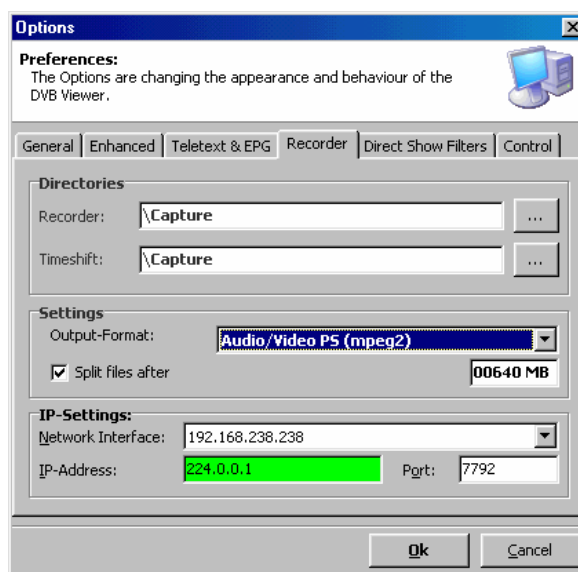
Options

Preferences:
The Options are changing the appearance and behaviour of the DVB Viewer.

General | Enhanced | Teletext & EPG | Recorder | Direct Show Filters | Control

Directories
Recorder: \Capture ...
Timeshift: \Capture ...

Settings
Output-Format: Audio/Video PS (mpeg2)
Split files after 00640 MB

IP-Settings:
Network Interface: 192.168.238.238
IP-Address: 224.0.0.1 Port: 7792

Ok Cancel